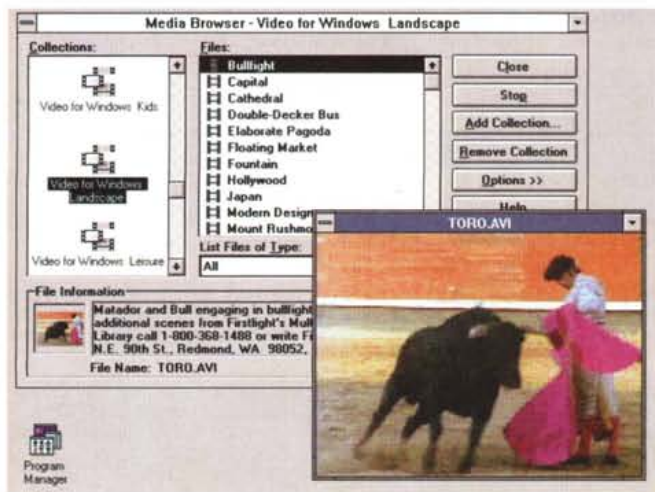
Media Browser - Video for Windows Landscape

Collections:

Video for Windows Kids

Video for Windows Landscape

Video for Windows Leisure

Files:

Bullfight
Capital
Cathedral
Double-Decker Bus
Elaborate Pagoda
Floating Market
Fountain
Hollywood
Japan
Modern Design
Mount Rushmo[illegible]

List Files of Type:

All

Close

Stop

Add Collection...

Remove Collection

Options >>

Help

TORO.AVI

File Information

Matador and Bull engaging in bullfight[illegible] additional scenes from Firstlight's Mul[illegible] Library call 1-800-368-1488 or write F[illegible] N.E. 90th St., Redmond, WA 98052, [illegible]

File Name: TORO.AVI

Program Manager